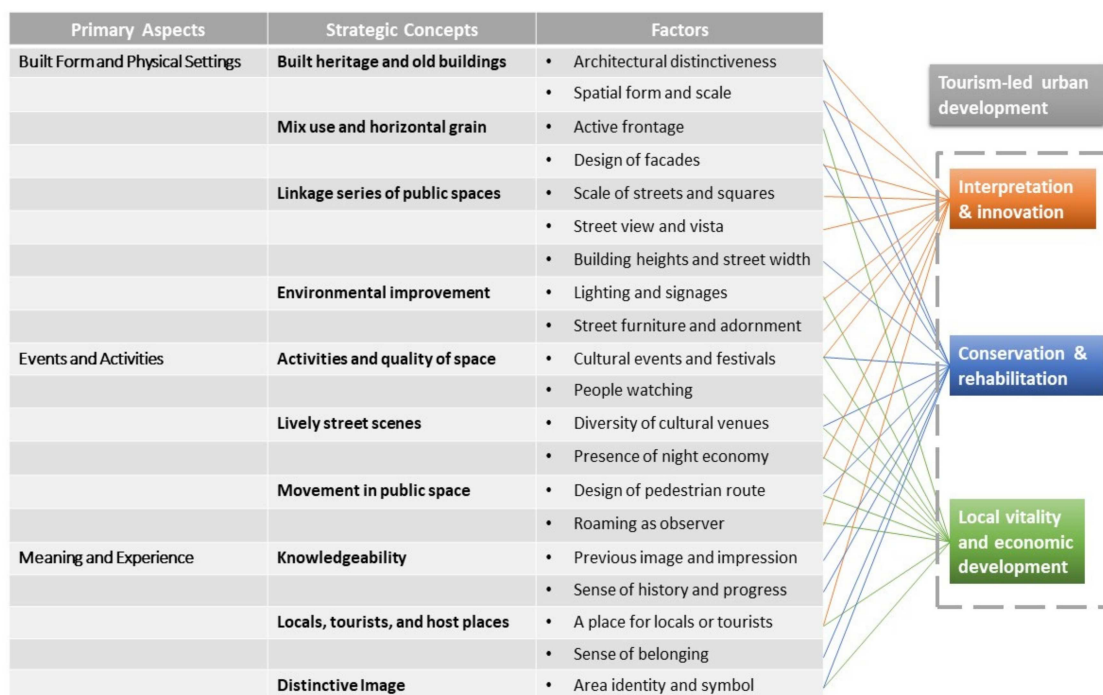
| Primary Aspects | Strategic Concepts | Factors |
|---|---|---|
| Built Form and Physical Settings | Built heritage and old buildings | • Architectural distinctiveness |
| | | • Spatial form and scale |
| | Mix use and horizontal grain | • Active frontage |
| | | • Design of facades |
| | Linkage series of public spaces | • Scale of streets and squares |
| | | • Street view and vista |
| | | • Building heights and street width |
| | Environmental improvement | • Lighting and signages |
| | | • Street furniture and adornment |
| Events and Activities | Activities and quality of space | • Cultural events and festivals |
| | | • People watching |
| | Lively street scenes | • Diversity of cultural venues |
| | | • Presence of night economy |
| | Movement in public space | • Design of pedestrian route |
| | | • Roaming as observer |
| Meaning and Experience | Knowledgeability | • Previous image and impression |
| | | • Sense of history and progress |
| | Locals, tourists, and host places | • A place for locals or tourists |
| | | • Sense of belonging |
| | Distinctive Image | • Area identity and symbol |

Tourism-led urban development

Interpretation & innovation

Conservation & rehabilitation

Local vitality and economic development